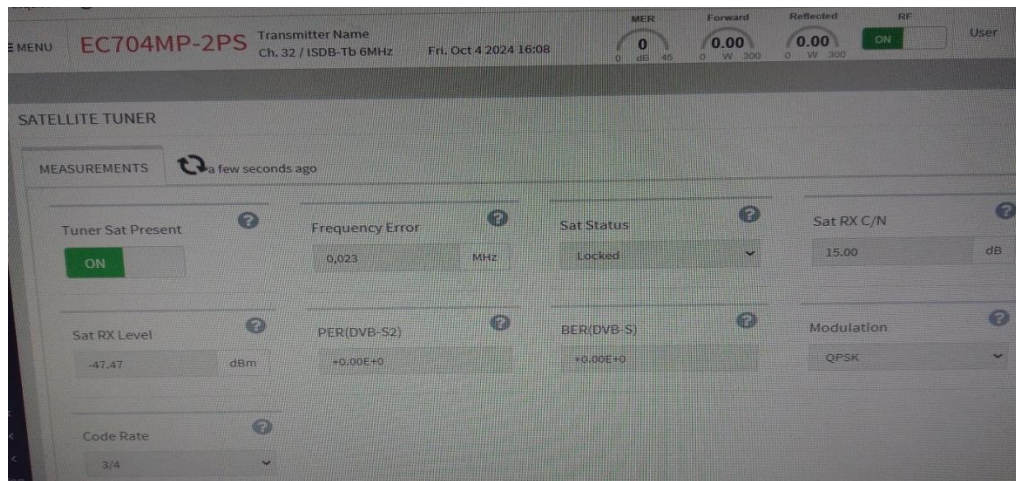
MENU EC704MP-2PS Transmitter Name Ch. 32 / ISDB-Tb 6MHz Fri, Oct 4 2024 16:08

MER 0 0 dB 45

Forward 0.00 0 W 300

Reflected 0.00 0 W 300

RF ON

User

SATELLITE TUNER

MEASUREMENTS a few seconds ago

Tuner Sat Present
ON

Frequency Error
0,023 MHz

Sat Status
Locked

Sat RX C/N
15.00 dB

Sat RX Level
-47.47 dBm

PER(DVB-S2)
+0.00E+0

BER(DVB-S)
+0.00E+0

Modulation
QPSK

Code Rate
3/4